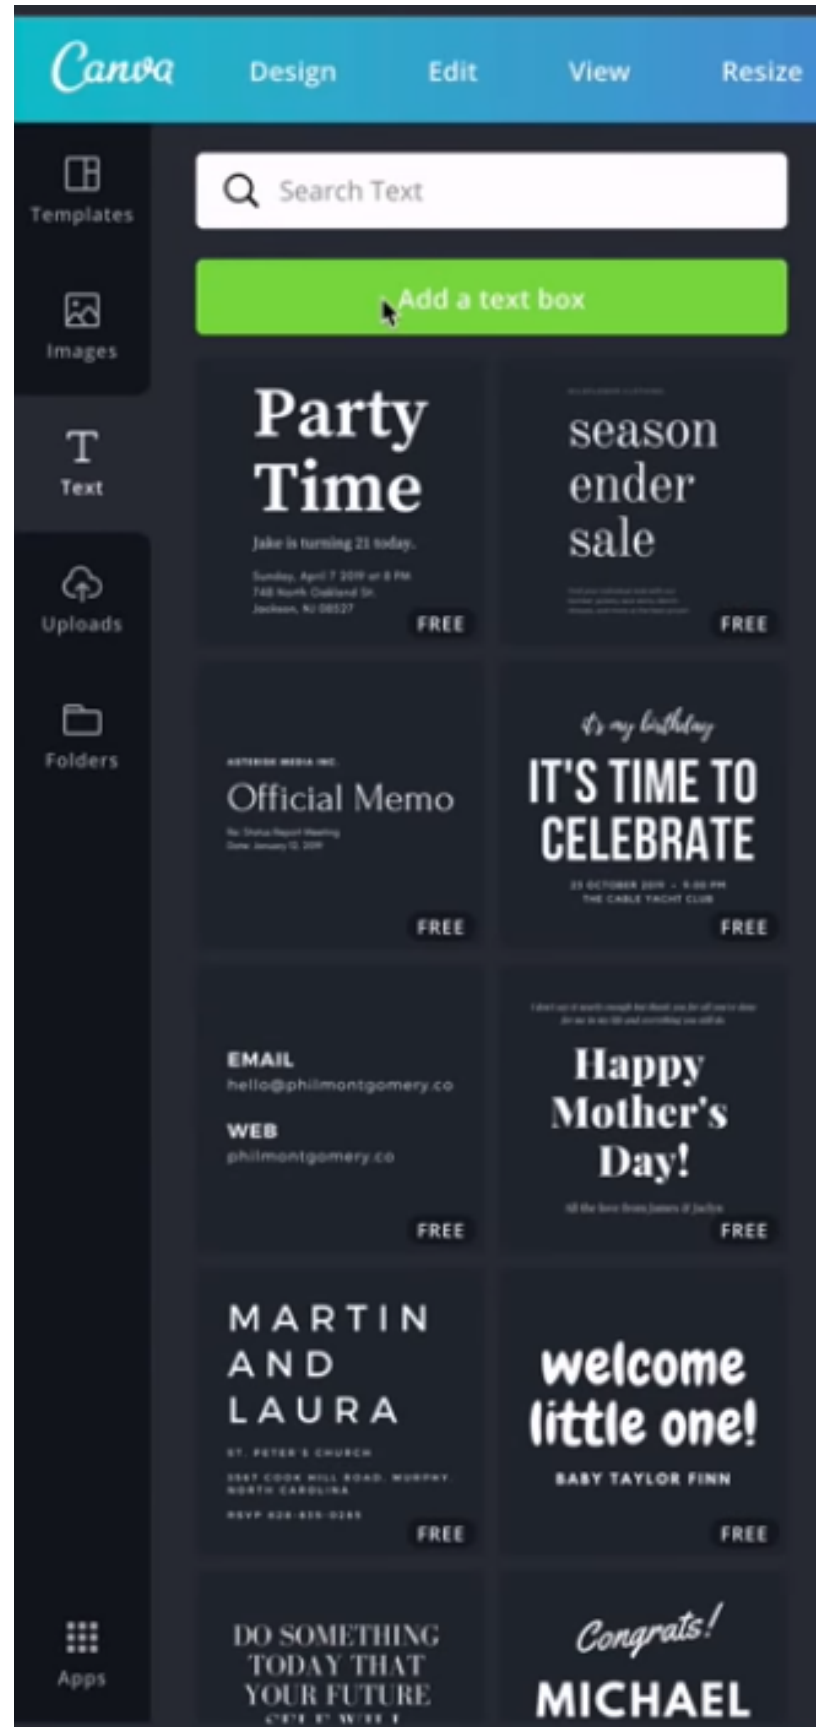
Canva Design Edit View Resize

Templates

Images

Text

Uploads

Folders

Apps

Search Text

Add a text box

Party Time

Jake is turning 21 today.

Sunday, April 7 2019 at 8 PM
748 North Oakland St.
Jackson, NJ 08527

FREE

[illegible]

season ender sale

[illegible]

FREE

ASTERISK MEDIA INC.

Official Memo

Re: Status Report Meeting
Date: January 12, 2019

FREE

it's my birthday

IT'S TIME TO CELEBRATE

23 OCTOBER 2019 • 9:00 PM
THE CABLE YACHT CLUB

FREE

EMAIL
hello@philmontgomery.co

WEB
philmontgomery.co

FREE

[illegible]

Happy Mother's Day!

All the love from James & Jaclyn

FREE

MARTIN AND LAURA

ST. PETER'S CHURCH

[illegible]

RSVP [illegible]

FREE

welcome little one!

BABY TAYLOR FINN

FREE

DO SOMETHING TODAY THAT YOUR FUTURE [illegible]

Congrats!

MICHAEL